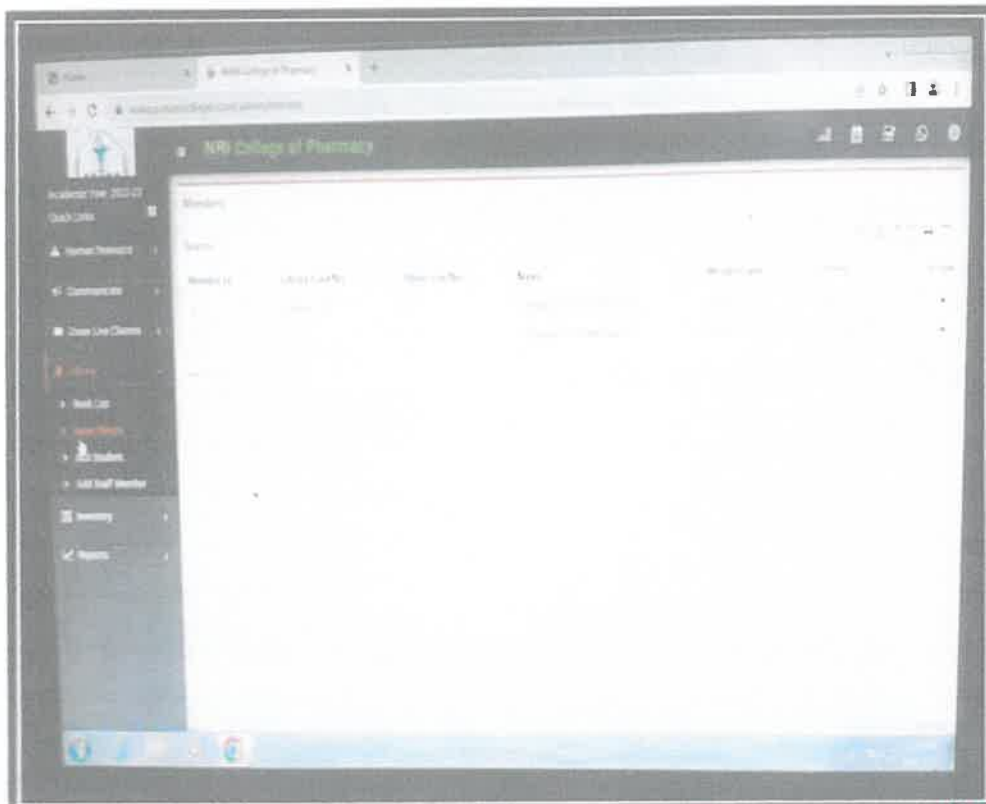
NRI College of Pharmacy

Academic Year 2022-23
Quick Links

Human Resource

Communicate

Zoom Live Classes

Library

Book List

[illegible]

Add Student

Add Staff Member

Inventory

Reports

Members

Search

Member Id

Name

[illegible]